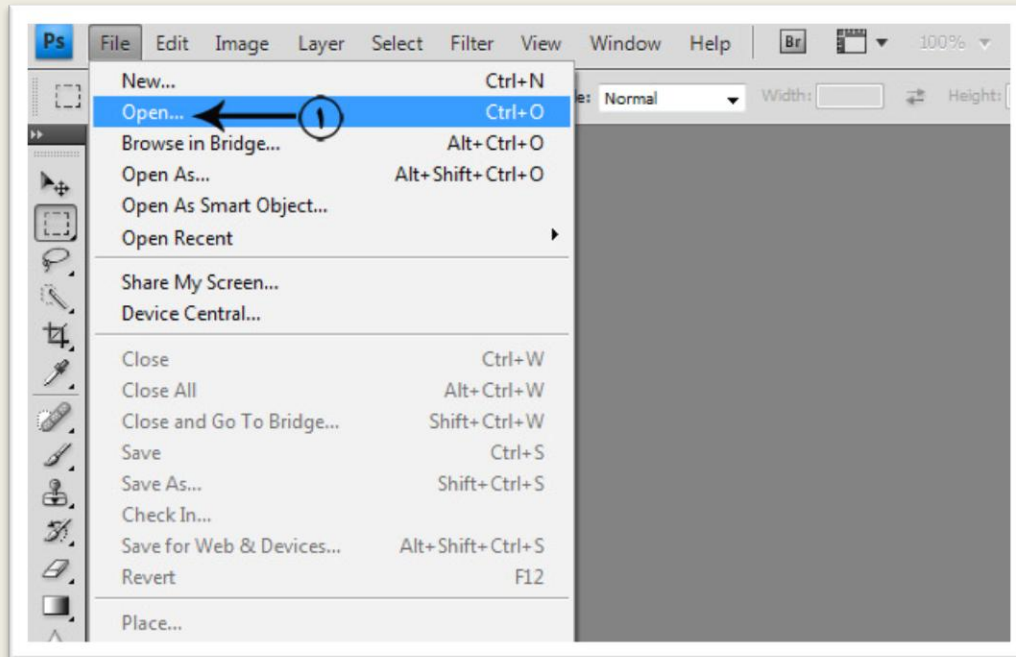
Ps File Edit Image Layer Select Filter View Window Help Br 100%

e: Normal Width: Height:

New... Ctrl+N
Open... Ctrl+O
١
Browse in Bridge... Alt+Ctrl+O
Open As... Alt+Shift+Ctrl+O
Open As Smart Object...
Open Recent

Share My Screen...
Device Central...

Close Ctrl+W
Close All Alt+Ctrl+W
Close and Go To Bridge... Shift+Ctrl+W
Save Ctrl+S
Save As... Shift+Ctrl+S
Check In...
Save for Web & Devices... Alt+Shift+Ctrl+S
Revert F12

Place...